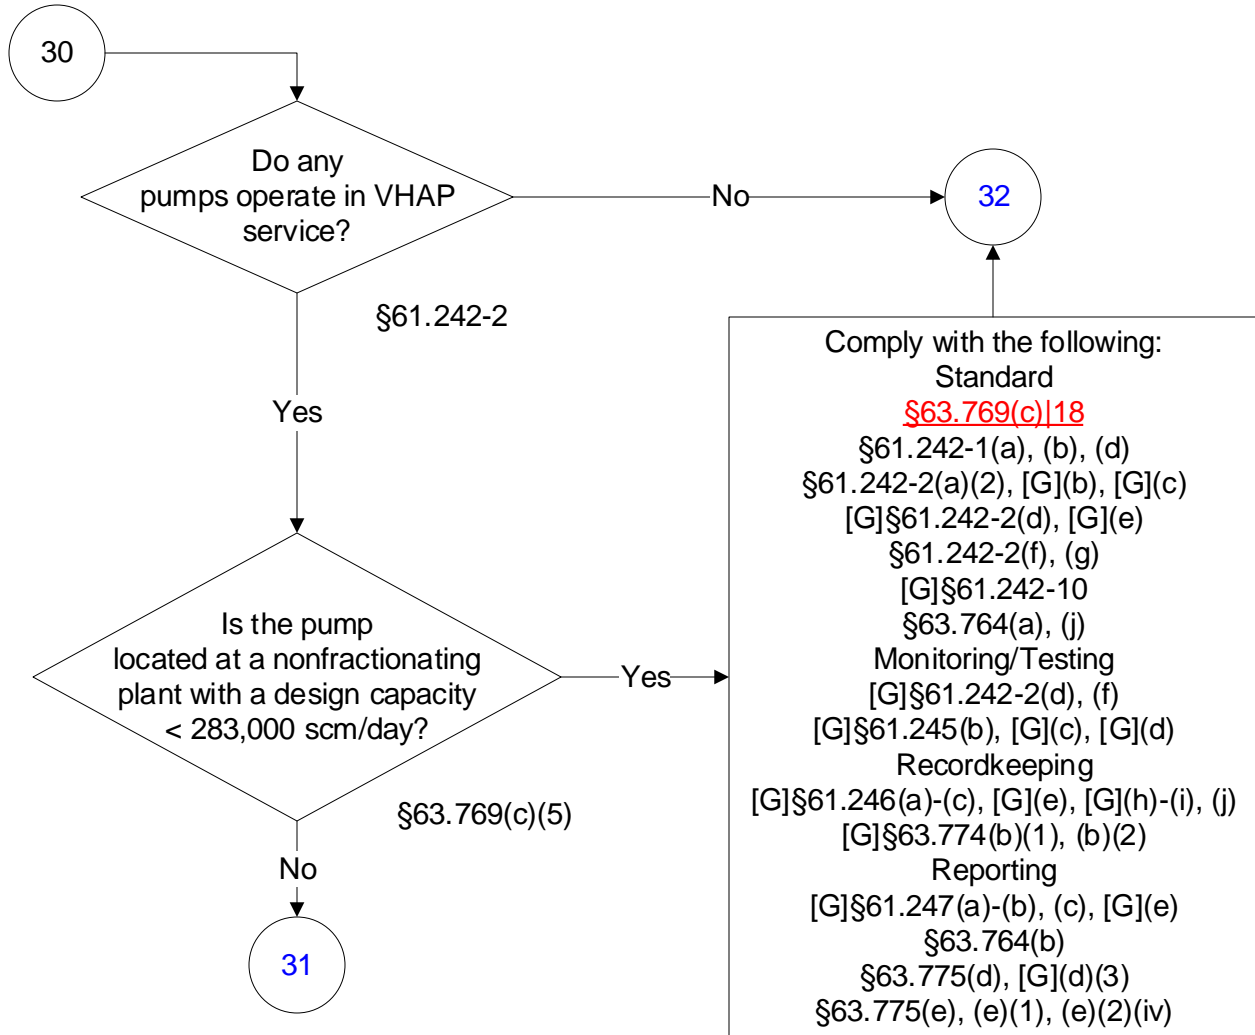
30

Do any pumps operate in VHAP service?

No

32

§61.242-2

Yes

Is the pump located at a nonfractionating plant with a design capacity < 283,000 scm/day?

Yes

§63.769(c)(5)

No

31

Comply with the following:
Standard
§63.769(c)|18
§61.242-1(a), (b), (d)
§61.242-2(a)(2), [G](b), [G](c)
[G]§61.242-2(d), [G](e)
§61.242-2(f), (g)
[G]§61.242-10
§63.764(a), (j)
Monitoring/Testing
[G]§61.242-2(d), (f)
[G]§61.245(b), [G](c), [G](d)
Recordkeeping
[G]§61.246(a)-(c), [G](e), [G](h)-(i), (j)
[G]§63.774(b)(1), (b)(2)
Reporting
[G]§61.247(a)-(b), (c), [G](e)
§63.764(b)
§63.775(d), [G](d)(3)
§63.775(e), (e)(1), (e)(2)(iv)